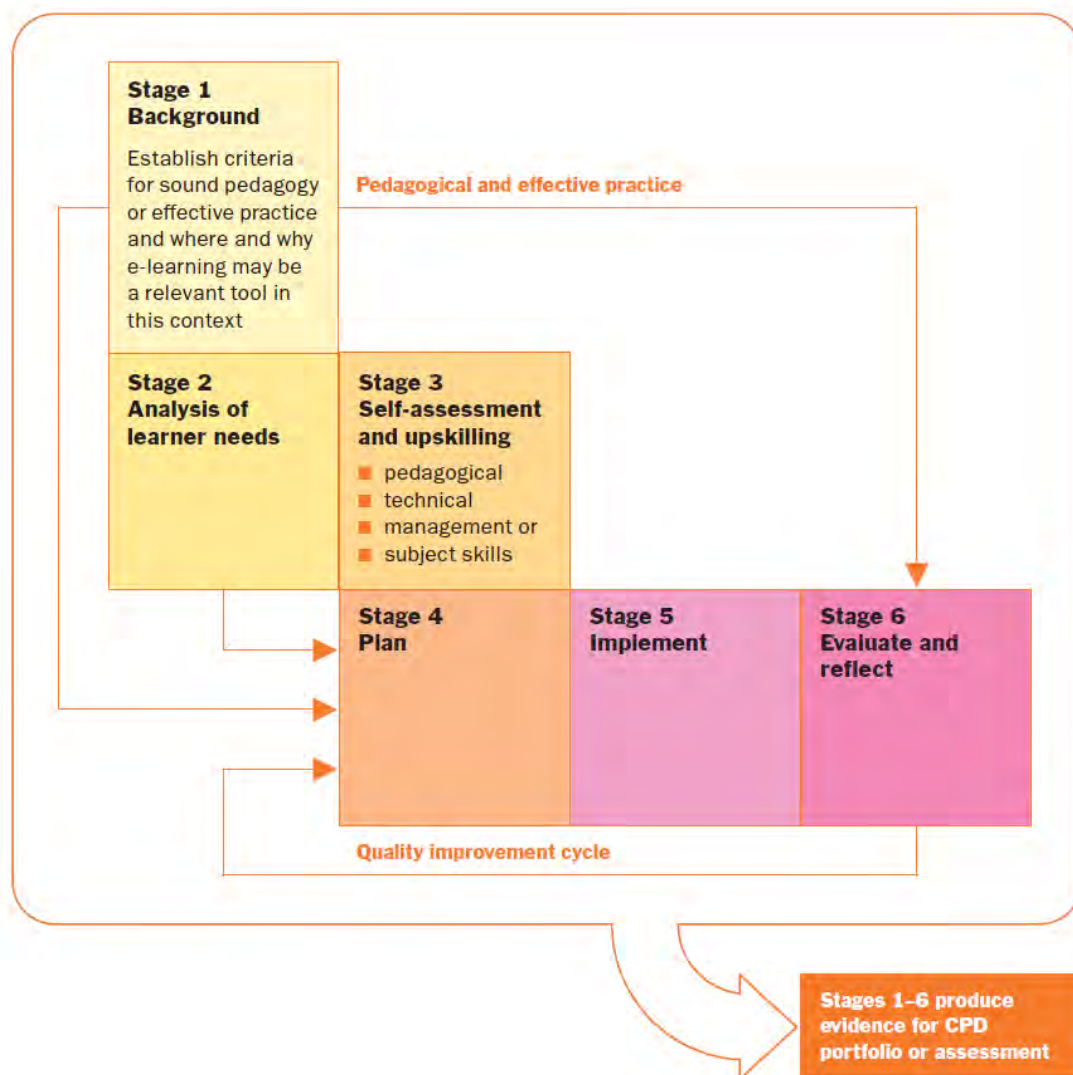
Stage 1
Background

Establish criteria for sound pedagogy or effective practice and where and why e-learning may be a relevant tool in this context

Pedagogical and effective practice

Stage 2
Analysis of learner needs

Stage 3
Self-assessment and upskilling

- pedagogical
- technical
- management or
- subject skills

Stage 4
Plan

Stage 5
Implement

Stage 6
Evaluate and reflect

Quality improvement cycle

Stages 1–6 produce evidence for CPD portfolio or assessment